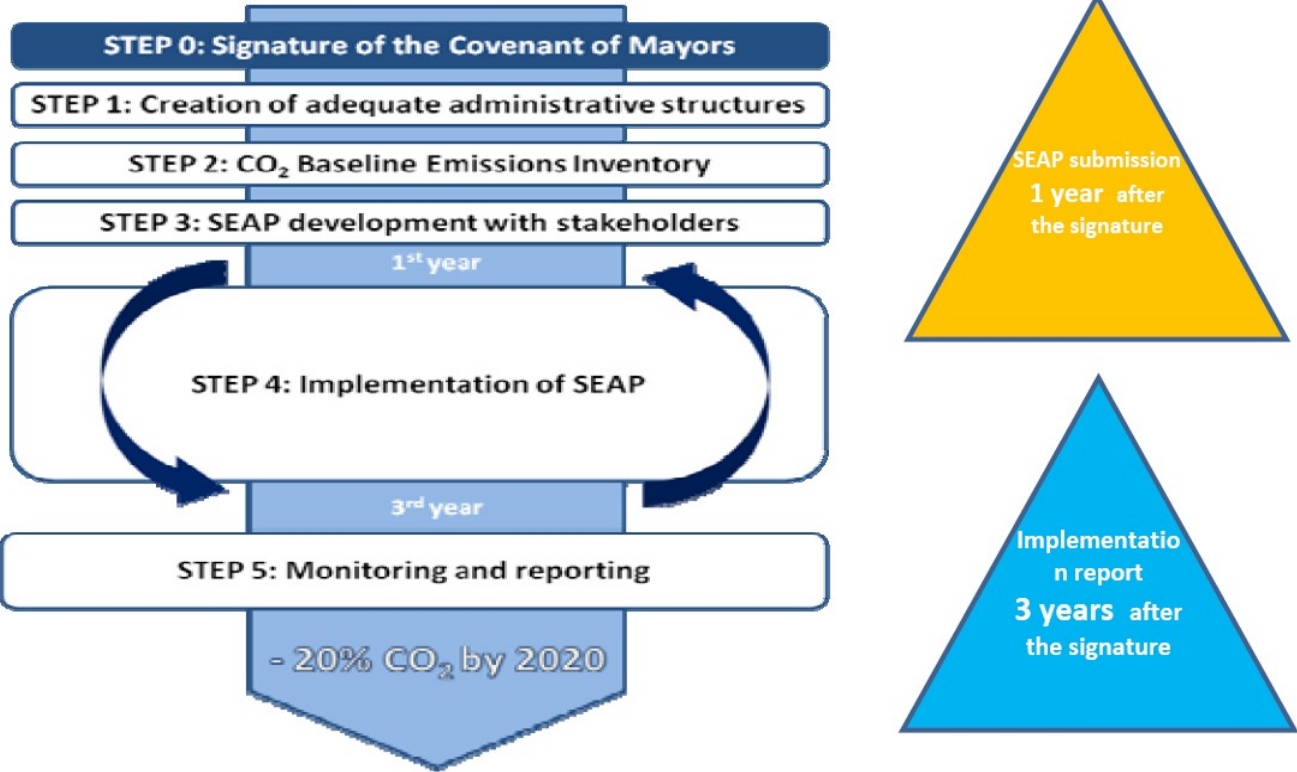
STEP 0: Signature of the Covenant of Mayors

STEP 1: Creation of adequate administrative structures

STEP 2: $CO_2$ Baseline Emissions Inventory

STEP 3: SEAP development with stakeholders

$1^{st}$ year

STEP 4: Implementation of SEAP

$3^{rd}$ year

STEP 5: Monitoring and reporting

- 20% $CO_2$ by 2020

SEAP submission 1 year after the signature

Implementatio n report 3 years after the signature